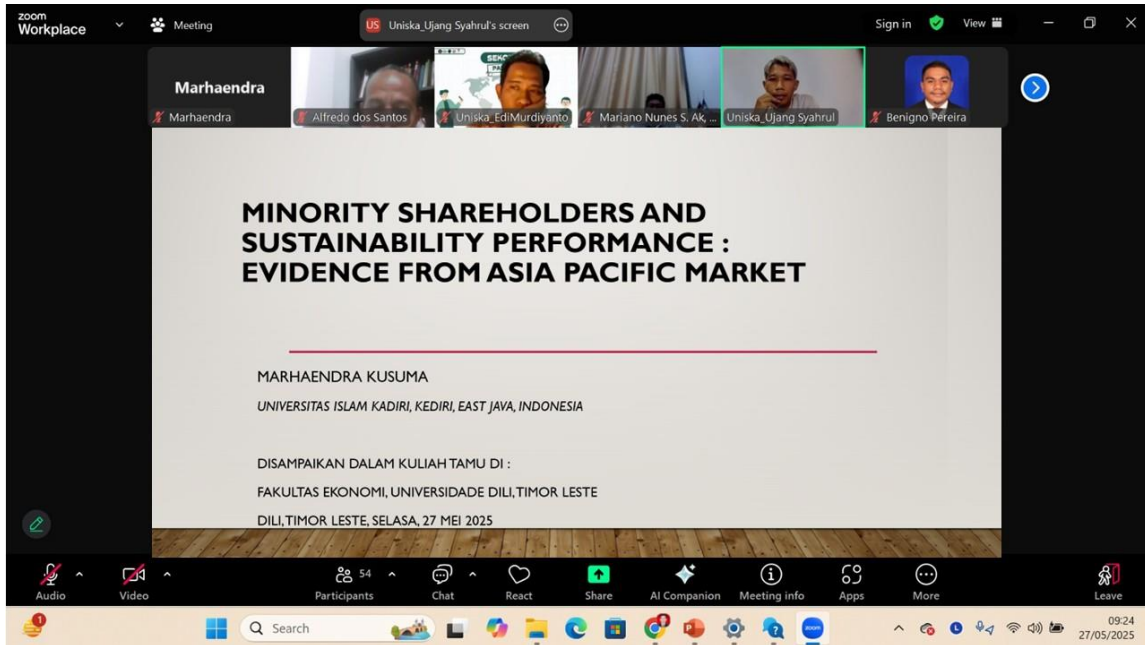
zoom Workplace

Meeting

US Uniska_Ujang Syahrul's screen

Sign in

View

Marhaendra

Marhaendra

Alfredo dos Santos

Uniska_EdiMurdiyanto

Mariano Nunes S. Ak, ...

Uniska_Ujang Syahrul

Benigno Pereira

MINORITY SHAREHOLDERS AND SUSTAINABILITY PERFORMANCE : EVIDENCE FROM ASIA PACIFIC MARKET

MARHAENDRA KUSUMA

UNIVERSITAS ISLAM KADIRI, KEDIRI, EAST JAVA, INDONESIA

DISAMPAIKAN DALAM KULIAH TAMU DI :

FAKULTAS EKONOMI, UNIVERSIDADE DILI, TIMOR LESTE

DILI, TIMOR LESTE, SELASA, 27 MEI 2025

Audio

Video

54

Participants

Chat

React

Share

AI Companion

Meeting info

Apps

More

Leave

Search

09:24
27/05/2025